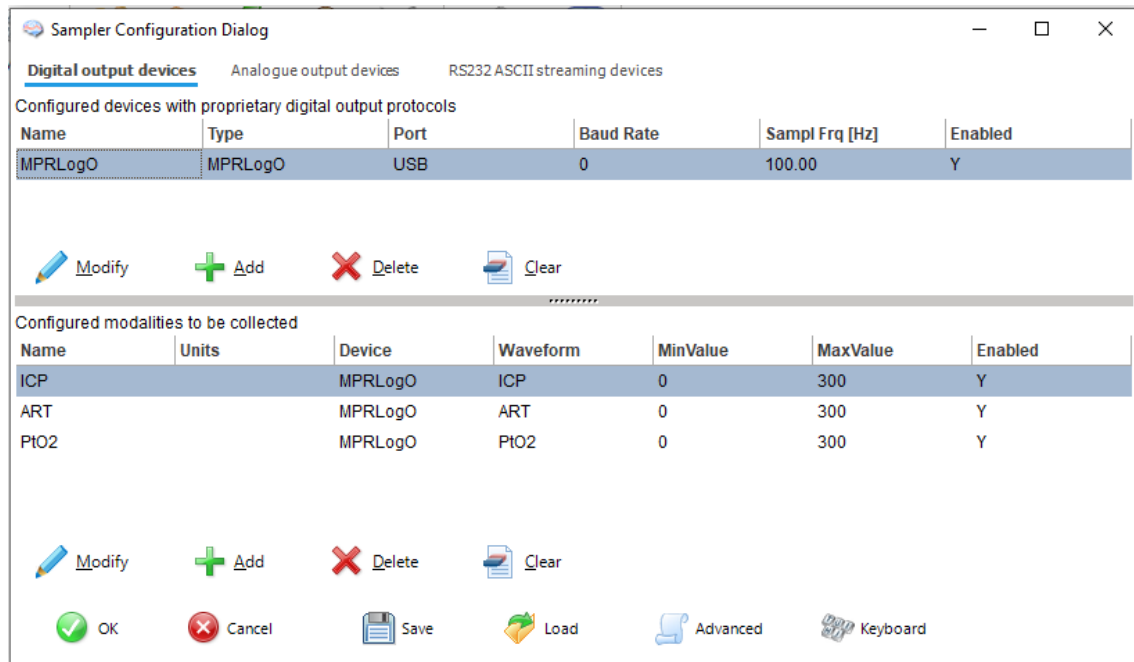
Sampler Configuration Dialog

Digital output devices | Analogue output devices | RS232 ASCII streaming devices

Configured devices with proprietary digital output protocols

| Name | Type | Port | Baud Rate | Sampl Frq [Hz] | Enabled |
|---|---|---|---|---|---|
| MPRLogO | MPRLogO | USB | 0 | 100.00 | Y |

Modify Add Delete Clear

Configured modalities to be collected

| Name | Units | Device | Waveform | MinValue | MaxValue | Enabled |
|---|---|---|---|---|---|---|
| ICP | | MPRLogO | ICP | 0 | 300 | Y |
| ART | | MPRLogO | ART | 0 | 300 | Y |
| PtO2 | | MPRLogO | PtO2 | 0 | 300 | Y |

Modify Add Delete Clear

OK Cancel Save Load Advanced Keyboard